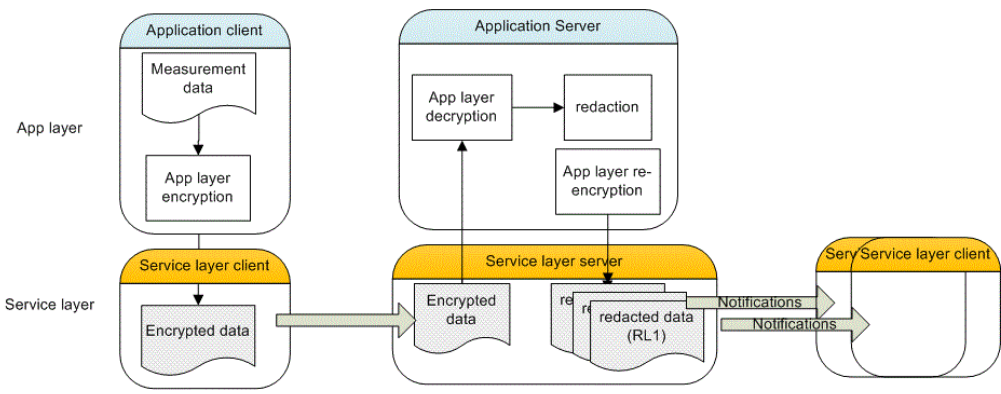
Application client

Measurement data

App layer encryption

App layer

Application Server

App layer decryption

redaction

App layer re-encryption

Service layer client

Service layer

Encrypted data

Service layer server

Encrypted data

re

re

redacted data (RL1)

Notifications

Notifications

Serv

Service layer client